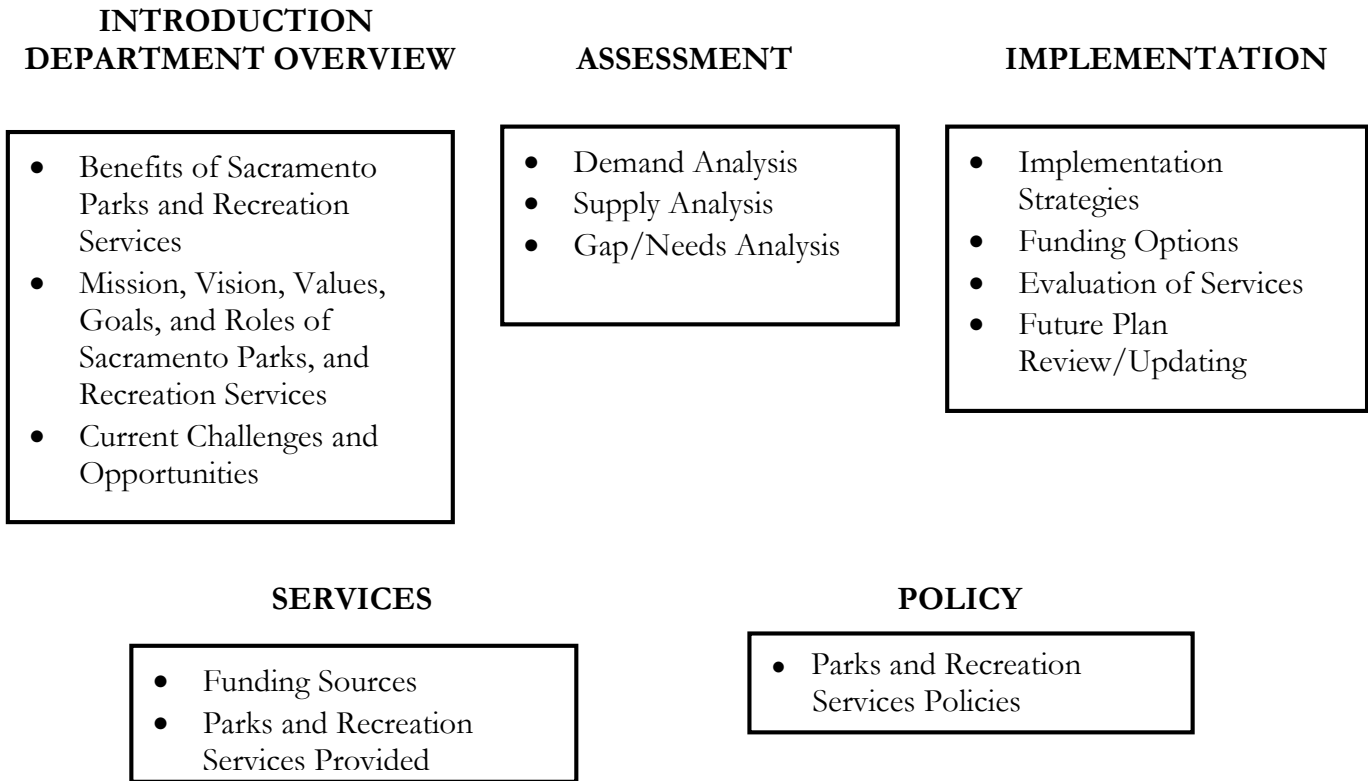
INTRODUCTION
DEPARTMENT OVERVIEW

- Benefits of Sacramento Parks and Recreation Services
- Mission, Vision, Values, Goals, and Roles of Sacramento Parks, and Recreation Services
- Current Challenges and Opportunities

ASSESSMENT

- Demand Analysis
- Supply Analysis
- Gap/Needs Analysis

IMPLEMENTATION

- Implementation Strategies
- Funding Options
- Evaluation of Services
- Future Plan Review/Updating

SERVICES

- Funding Sources
- Parks and Recreation Services Provided

POLICY

- Parks and Recreation Services Policies